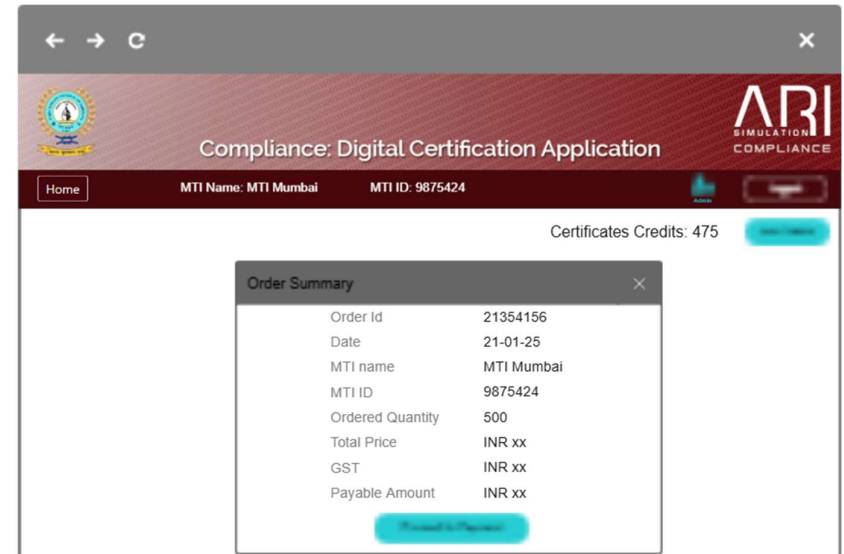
ARI
SIMULATION
COMPLIANCE

Compliance: Digital Certification Application

Home MTI Name: MTI Mumbai MTI ID: 9875424 Admin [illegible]

Certificates Credits: 475 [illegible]

Order Summary ×

| Order Id | 21354156 |
|---|---|
| Date | 21-01-25 |
| MTI name | MTI Mumbai |
| MTI ID | 9875424 |
| Ordered Quantity | 500 |
| Total Price | INR xx |
| GST | INR xx |
| Payable Amount | INR xx |

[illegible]